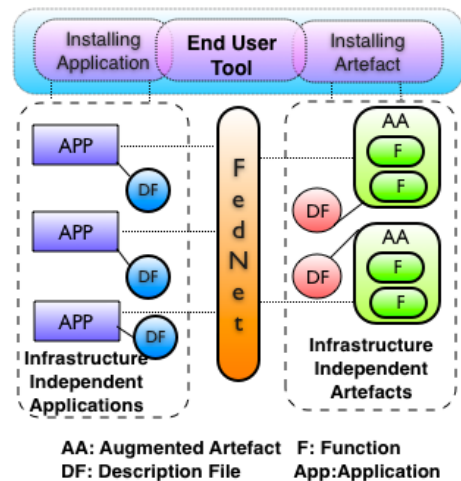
Installing Application

End User Tool

Installing Artefact

APP

DF

APP

DF

APP

DF

Infrastructure Independent Applications

FedNet

AA

F

F

DF

AA

DF

F

F

Infrastructure Independent Artefacts

AA: Augmented Artefact F: Function
DF: Description File App:Application